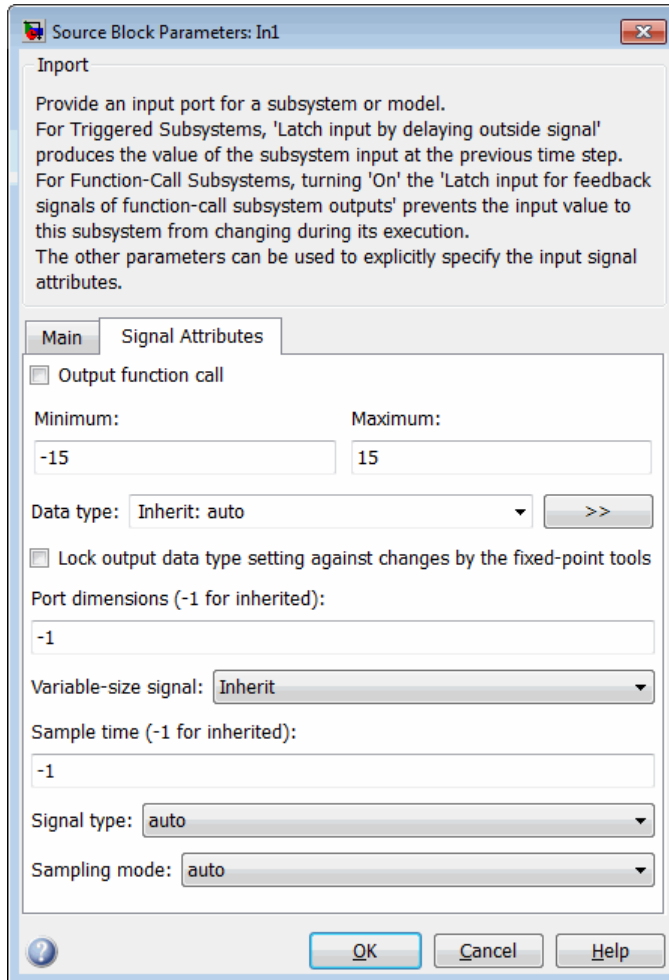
Source Block Parameters: In1

Inport

Provide an input port for a subsystem or model.
For Triggered Subsystems, 'Latch input by delaying outside signal' produces the value of the subsystem input at the previous time step.
For Function-Call Subsystems, turning 'On' the 'Latch input for feedback signals of function-call subsystem outputs' prevents the input value to this subsystem from changing during its execution.
The other parameters can be used to explicitly specify the input signal attributes.

Main | Signal Attributes

Output function call

Minimum:
-15

Maximum:
15

Data type: Inherit: auto
>>

Lock output data type setting against changes by the fixed-point tools

Port dimensions (-1 for inherited):
-1

Variable-size signal: Inherit

Sample time (-1 for inherited):
-1

Signal type: auto

Sampling mode: auto

OK | Cancel | Help